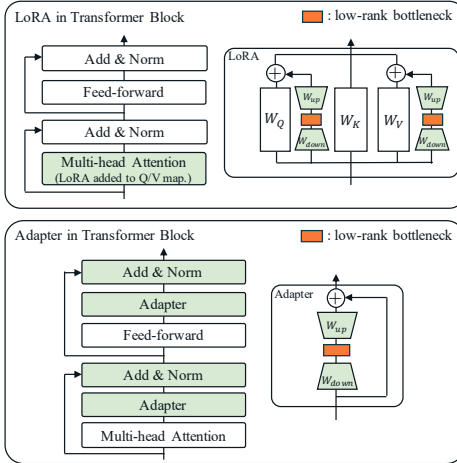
LoRA in Transformer Block

: low-rank bottleneck

Add & Norm

Feed-forward

Add & Norm

Multi-head Attention
(LoRA added to Q/V map.)

LoRA

$W_Q$

$W_{up}$

$W_{down}$

$W_K$

$W_V$

$W_{up}$

$W_{down}$

Adapter in Transformer Block

: low-rank bottleneck

Add & Norm

Adapter

Feed-forward

Add & Norm

Adapter

Multi-head Attention

Adapter

$W_{up}$

$W_{down}$